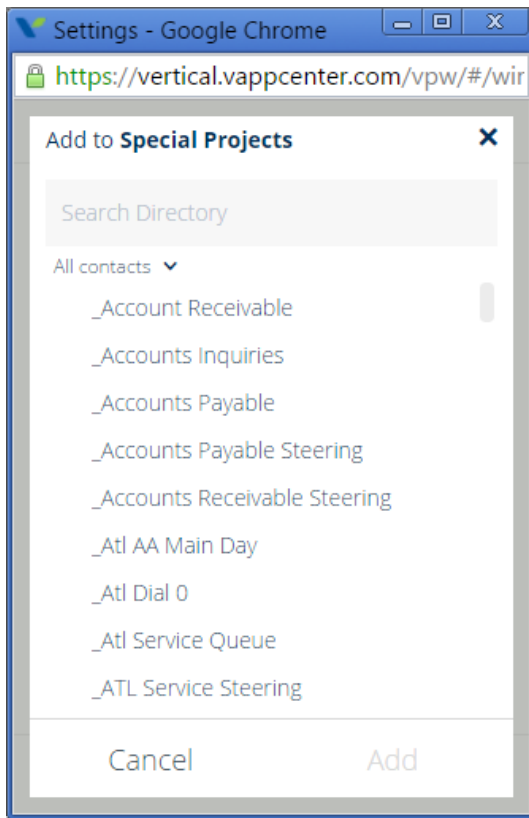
Settings - Google Chrome

https://vertical.vappcenter.com/vpw/#/wir

Add to **Special Projects**

Search Directory

All contacts

_Account Receivable

_Accounts Inquiries

_Accounts Payable

_Accounts Payable Steering

_Accounts Receivable Steering

_Atl AA Main Day

_Atl Dial 0

_Atl Service Queue

_ATL Service Steering

Cancel

Add